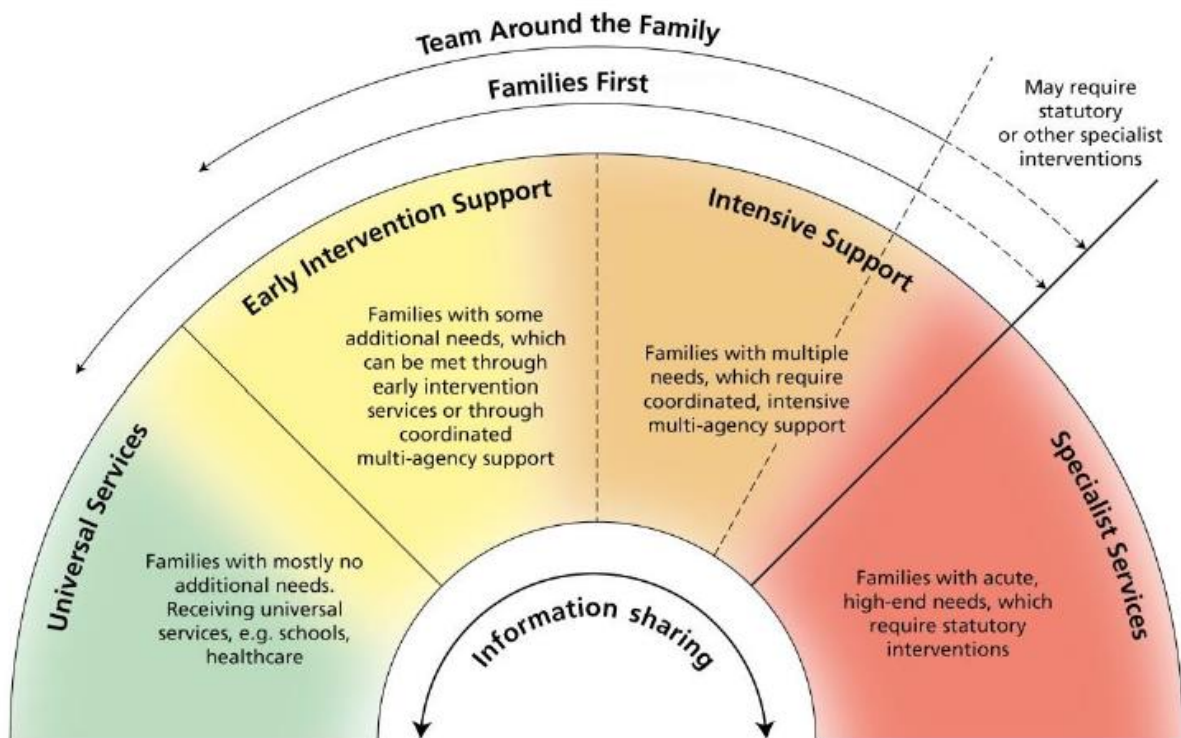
Team Around the Family

Families First

May require statutory or other specialist interventions

Early Intervention Support

Intensive Support

Families with some additional needs, which can be met through early intervention services or through coordinated multi-agency support

Families with multiple needs, which require coordinated, intensive multi-agency support

Universal Services

Specialist Services

Families with mostly no additional needs. Receiving universal services, e.g. schools, healthcare

Families with acute, high-end needs, which require statutory interventions

Information sharing